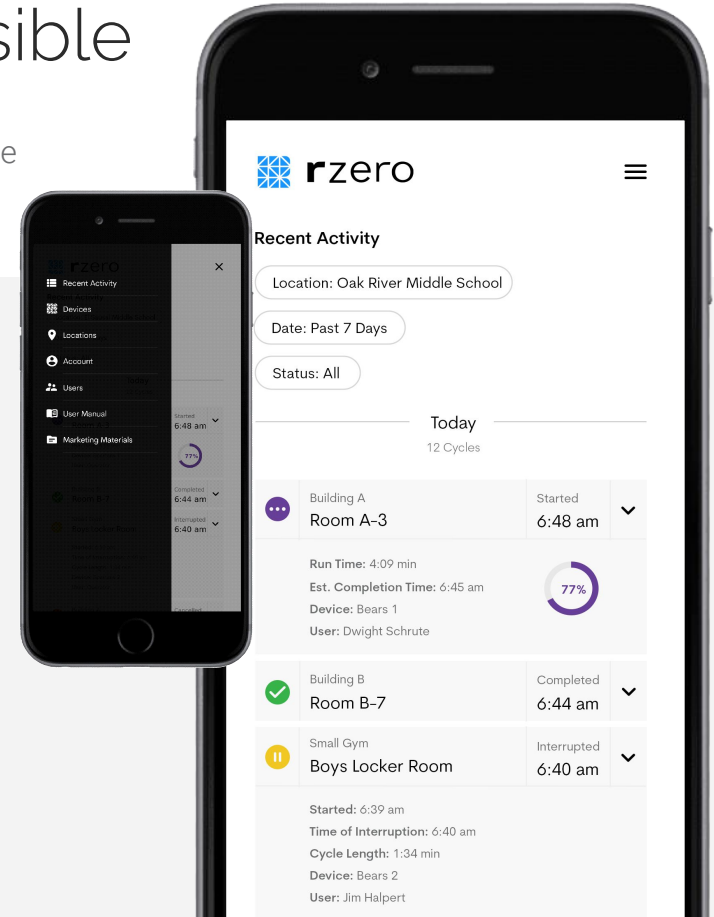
sible

e

rzero
Recent Activity
Devices
Locations
Account
Users
User Manual
Marketing Materials

Started
6:48 am
77%
Completed
6:44 am
Interrupted
6:40 am

rzero

Recent Activity

Location: Oak River Middle School

Date: Past 7 Days

Status: All

Today
12 Cycles

Building A
Room A-3
Started
6:48 am

Run Time: 4:09 min
Est. Completion Time: 6:45 am
Device: Bears 1
User: Dwight Schrute
77%

Building B
Room B-7
Completed
6:44 am

Small Gym
Boys Locker Room
Interrupted
6:40 am

Started: 6:39 am
Time of Interruption: 6:40 am
Cycle Length: 1:34 min
Device: Bears 2
User: Jim Halpert